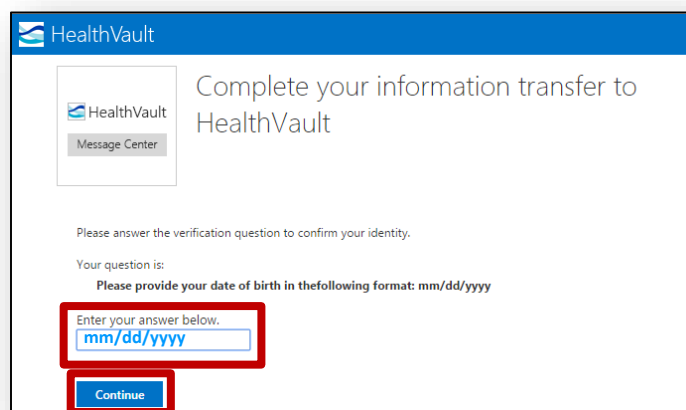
HealthVault

HealthVault
Message Center

Complete your information transfer to HealthVault

Please answer the verification question to confirm your identity.

Your question is:
Please provide your date of birth in thefollowing format: mm/dd/yyyy

Enter your answer below.
mm/dd/yyyy

Continue